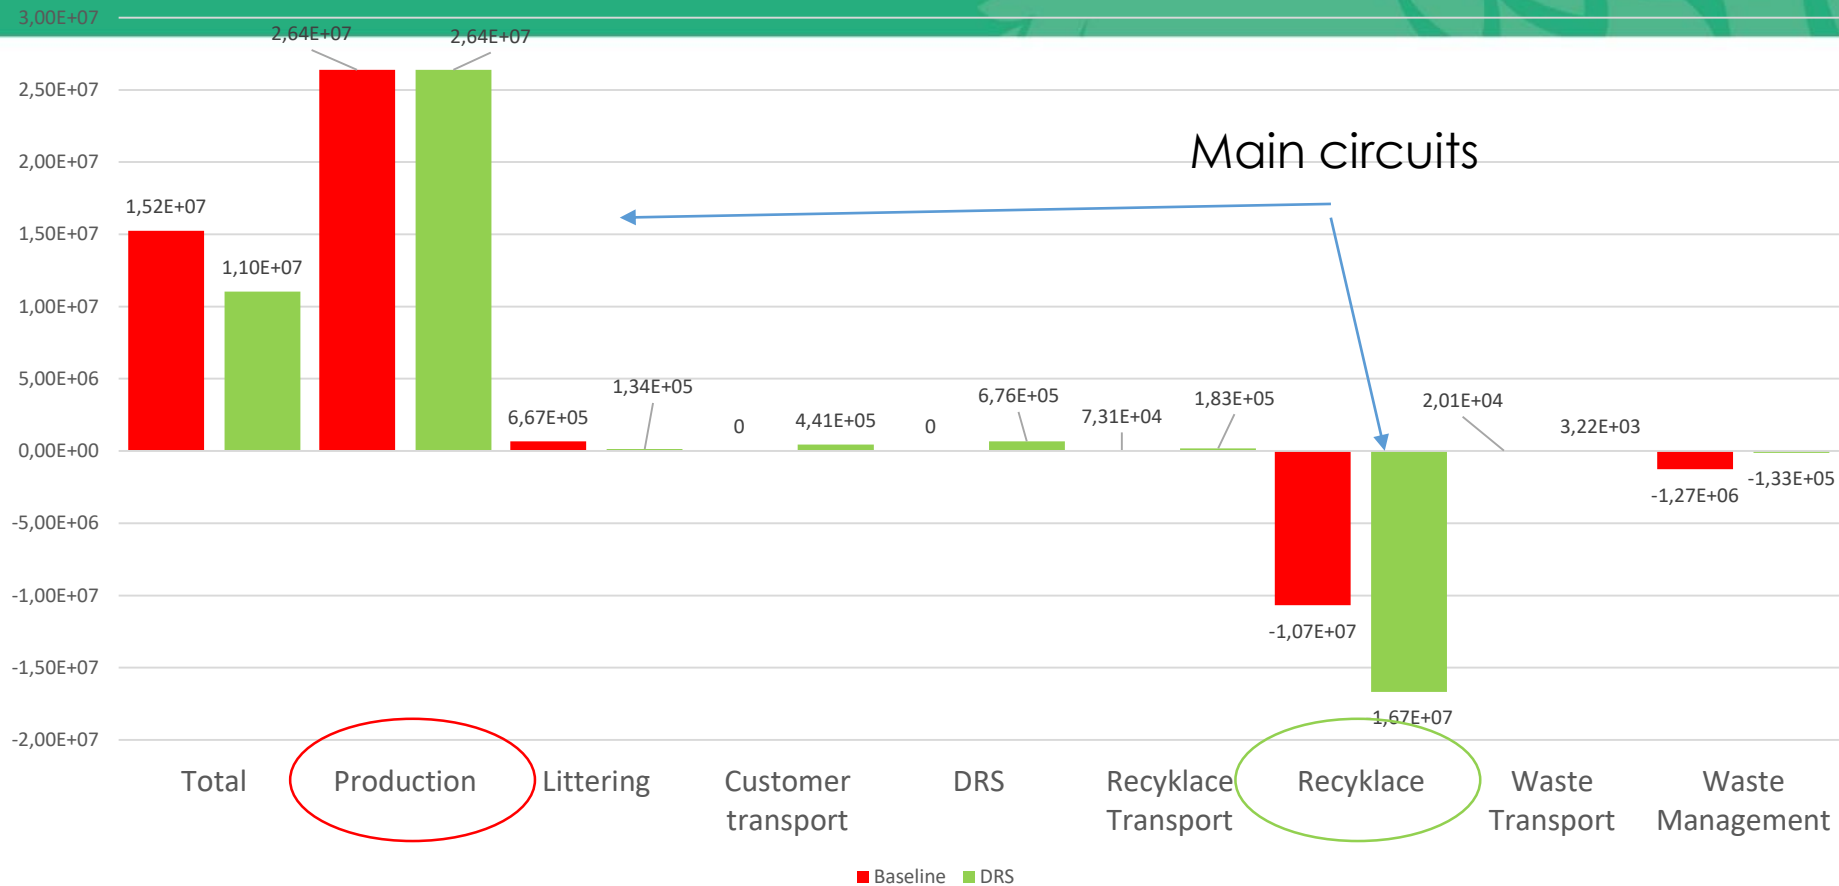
3,00E+07
2,50E+07
2,00E+07
1,50E+07
1,00E+07
5,00E+06
0,00E+00
-5,00E+06
-1,00E+07
-1,50E+07
-2,00E+07

2,64E+07
2,64E+07
Main circuits
1,52E+07
1,10E+07
1,34E+05
6,67E+05
0
4,41E+05
0
6,76E+05
7,31E+04
1,83E+05
2,01E+04
3,22E+03
-1,33E+05
-1,27E+06
-1,07E+07
-1,67E+07

Total
Production
Littering
Customer transport
DRS
Recyklace Transport
Recyklace
Waste Transport
Waste Management

Baseline DRS